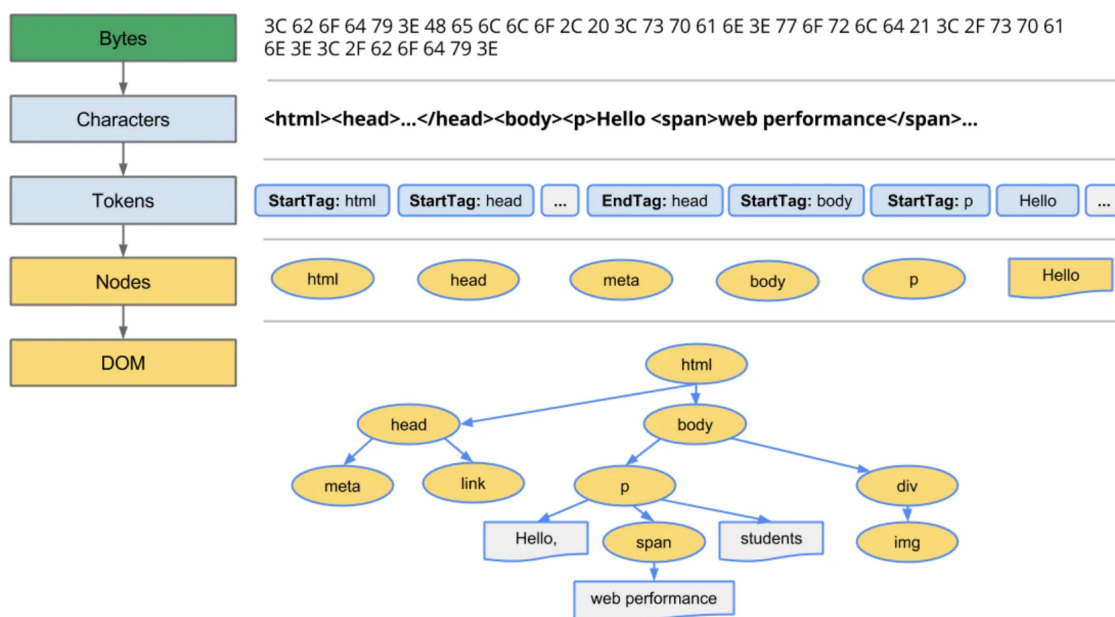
Bytes

3C 62 6F 64 79 3E 48 65 6C 6C 6F 2C 20 3C 73 70 61 6E 3E 77 6F 72 6C 64 21 3C 2F 73 70 61 6E 3E 3C 2F 62 6F 64 79 3E

Characters

<html><head>...</head><body><p>Hello <span>web performance</span>...

Tokens

StartTag: html | StartTag: head | ... | EndTag: head | StartTag: body | StartTag: p | Hello | ...

Nodes

html head meta body p Hello

DOM

html
head
body
meta
link
p
div
Hello,
span
students
img
web performance